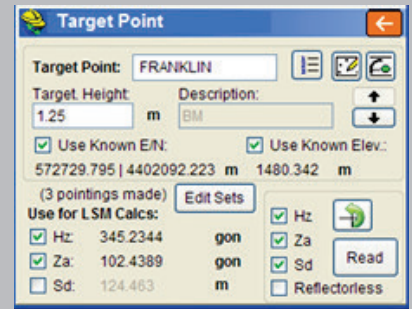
Target Point

Target Point: FRANKLIN

Target. Height: 1.25 m

Description: BM

Use Known E/N:

Use Known Elev.:

572729.795 | 4402092.223 m 1480.342 m

(3 pointings made) Edit Sets

Use for LSM Calcs:

Hz: 345.2344 gon

Za: 102.4389 gon

Sd: 124.463 m

Hz

Za

Sd

Read

Reflectorless